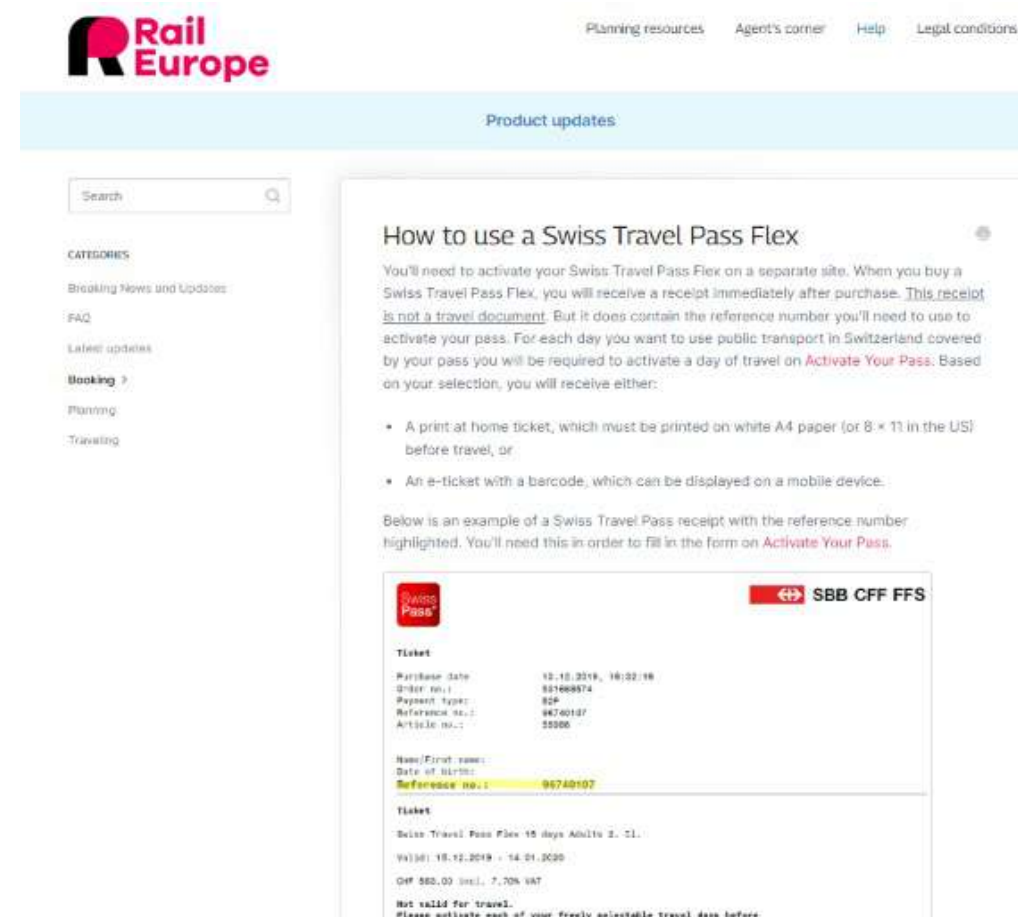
Rail Europe

Planning resources Agent's corner Help Legal conditions

Product updates

Search

CATEGORIES

Breaking News and Updates

FAQ

Latest updates

Booking >

Planning

Traveling

How to use a Swiss Travel Pass Flex

You'll need to activate your Swiss Travel Pass Flex on a separate site. When you buy a Swiss Travel Pass Flex, you will receive a receipt immediately after purchase. This receipt is not a travel document. But it does contain the reference number you'll need to use to activate your pass. For each day you want to use public transport in Switzerland covered by your pass you will be required to activate a day of travel on Activate Your Pass. Based on your selection, you will receive either:

• A print at home ticket, which must be printed on white A4 paper (or 8 × 11 in the US) before travel, or

• An e-ticket with a barcode, which can be displayed on a mobile device.

Below is an example of a Swiss Travel Pass receipt with the reference number highlighted. You'll need this in order to fill in the form on Activate Your Pass.

Swiss Pass

SBB CFF FFS

Ticket

Purchase date 12.12.2019, 16:32:16
Order no.: 531668574
Payment type: B2P
Reference no.: 96740107
Article no.: 55006

Name/First name:
Date of birth:
Reference no.: 96740107

Ticket

Swiss Travel Pass Flex 15 days Adults 2. Cl.

Valid: 15.12.2019 - 14.01.2020

CHF 582.00 incl. 7.70% VAT

Not valid for travel.
Please activate each of your freely selectable travel days before